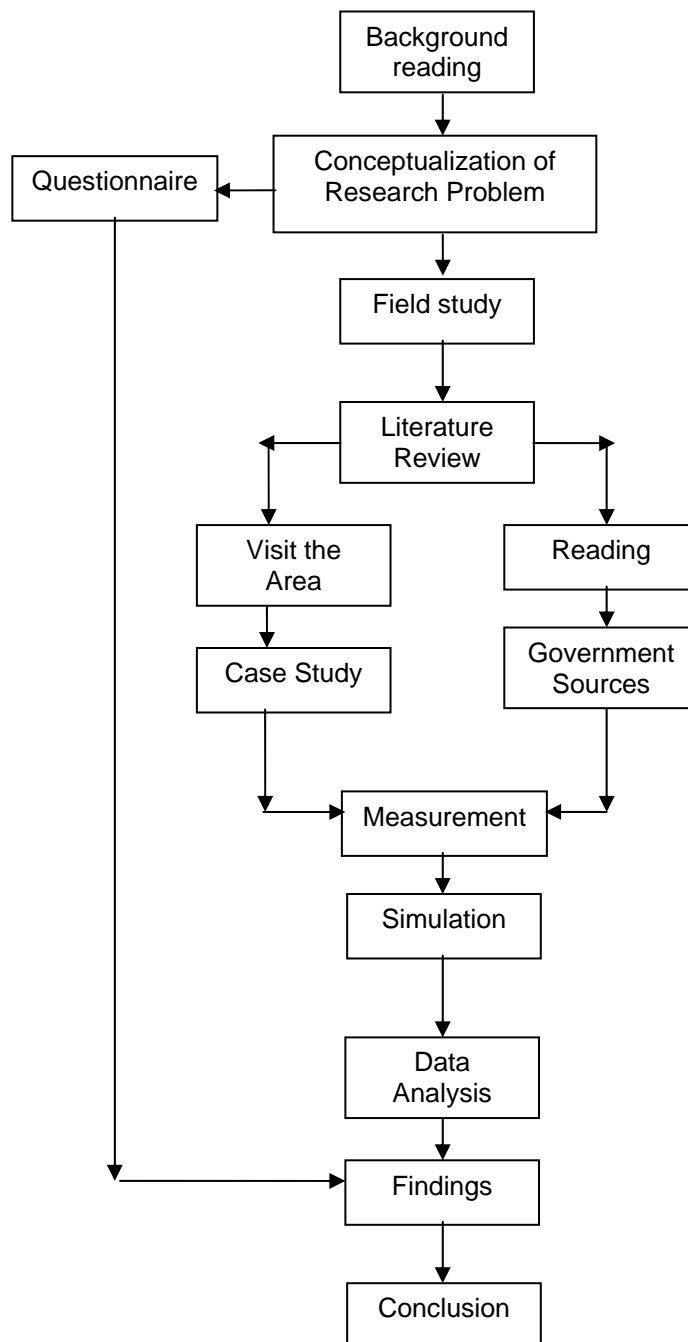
Background reading

Questionnaire

Conceptualization of Research Problem

Field study

Literature Review

Visit the Area

Reading

Case Study

Government Sources

Measurement

Simulation

Data Analysis

Findings

Conclusion